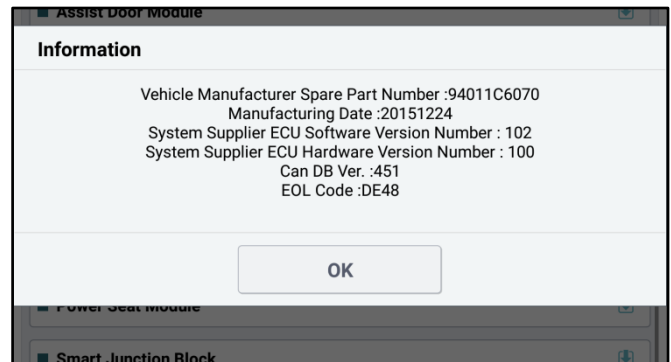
Assist Door Module

Information

Vehicle Manufacturer Spare Part Number :94011C6070
Manufacturing Date :20151224
System Supplier ECU Software Version Number : 102
System Supplier ECU Hardware Version Number : 100
Can DB Ver. :451
EOL Code :DE48

OK

Power Seat Module

Smart Junction Block